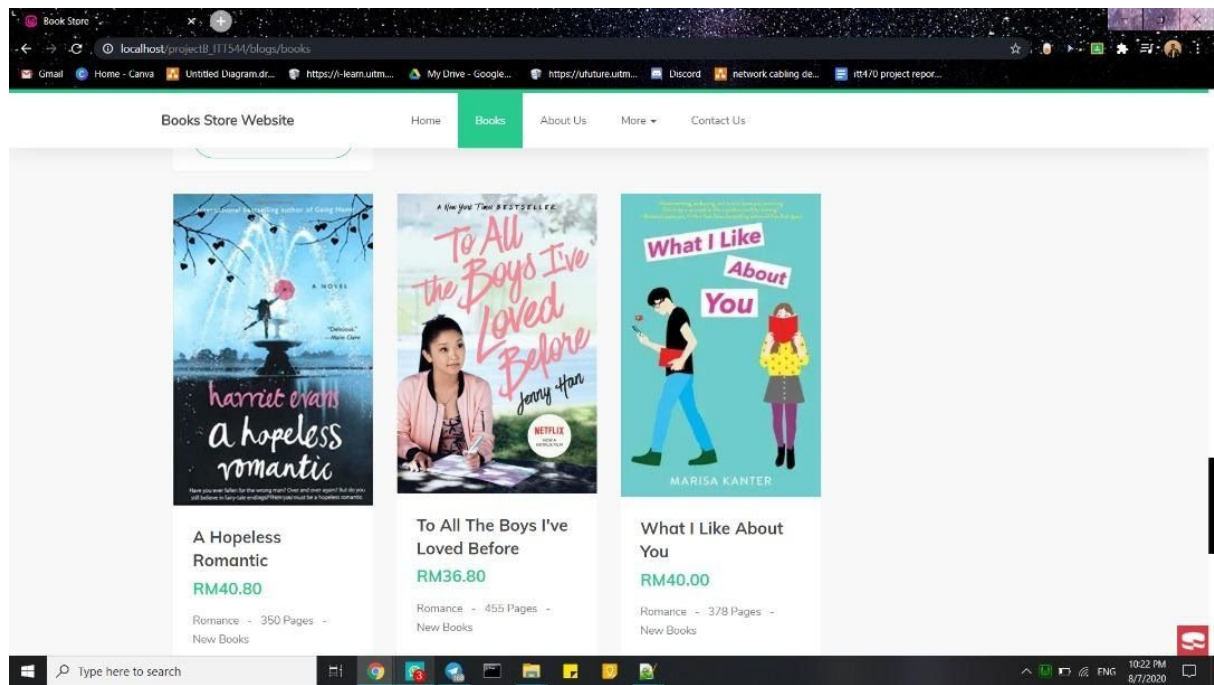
Book Store

localhost/projectB_ITT544/blogs/books

Gmail | Home - Canva | Untitled Diagram.dr... | https://i-learn.uitm... | My Drive - Google... | https://ufuture.uitm... | Discord | network cabling de... | itt470 project repor...

Books Store Website

Home | Books | About Us | More | Contact Us

International bestselling author of Going Home

A NOVEL

"Delicious." —Marie Claire

harriet evans

a hopeless romantic

Have you ever fallen for the wrong man? Over and over again? But do you still believe in fairy-tale endings? Then you must be a hopeless romantic.

A Hopeless Romantic

RM40.80

Romance - 350 Pages - New Books

A New York Times BESTSELLER

To All the Boys I've Loved Before

Jenny Han

NETFLIX

To All The Boys I've Loved Before

RM36.80

Romance - 455 Pages - New Books

What I Like About You

MARISA KANTER

What I Like About You

RM40.00

Romance - 378 Pages - New Books

Type here to search

ENG 10:22 PM 8/7/2020